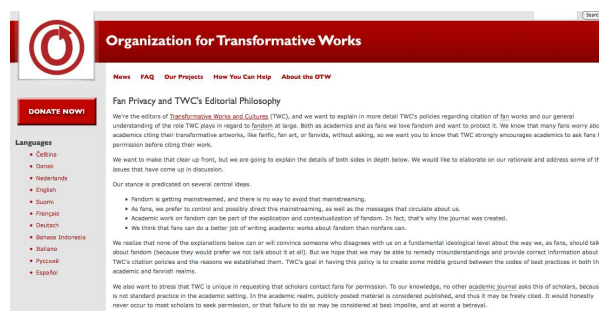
Search

Organization for Transformative Works

News FAQ Our Projects How You Can Help About the OTW

DONATE NOW!

Languages
• Čeština
• Dansk
• Nederlands
• English
• Suomi
• Français
• Deutsch
• Bahasa Indonesia
• Italiano
• Русский
• Español

Fan Privacy and TWC's Editorial Philosophy

We're the editors of Transformative Works and Cultures (TWC), and we want to explain in more detail TWC's policies regarding citation of fan works and our general understanding of the role TWC plays in regard to fandom at large. Both as academics and as fans we love fandom and want to protect it. We know that many fans worry abo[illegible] academics citing their transformative artworks, like fanfic, fan art, or fanvids, without asking, so we want you to know that TWC strongly encourages academics to ask fans f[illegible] permission before citing their work.

We want to make that clear up front, but we are going to explain the details of both sides in depth below. We would like to elaborate on our rationale and address some of th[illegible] issues that have come up in discussion.

Our stance is predicated on several central ideas.

• Fandom is getting mainstreamed, and there is no way to avoid that mainstreaming.
• As fans, we prefer to control and possibly direct this mainstreaming, as well as the messages that circulate about us.
• Academic work on fandom can be part of the explication and contextualization of fandom. In fact, that's why the journal was created.
• We think that fans can do a better job of writing academic works about fandom than nonfans can.

We realize that none of the explanations below can or will convince someone who disagrees with us on a fundamental ideological level about the way we, as fans, should talk about fandom (because they would prefer we not talk about it at all). But we hope that we may be able to remedy misunderstandings and provide correct information about TWC's citation policies and the reasons we established them. TWC's goal in having this policy is to create some middle ground between the codes of best practices in both th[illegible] academic and fannish realms.

We also want to stress that TWC is unique in requesting that scholars contact fans for permission. To our knowledge, no other academic journal asks this of scholars, becaus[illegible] is not standard practice in the academic setting. In the academic realm, publicly posted material is considered published, and thus it may be freely cited. It would honestly never occur to most scholars to seek permission, or that failure to do so may be considered at best impolite, and at worst a betrayal.